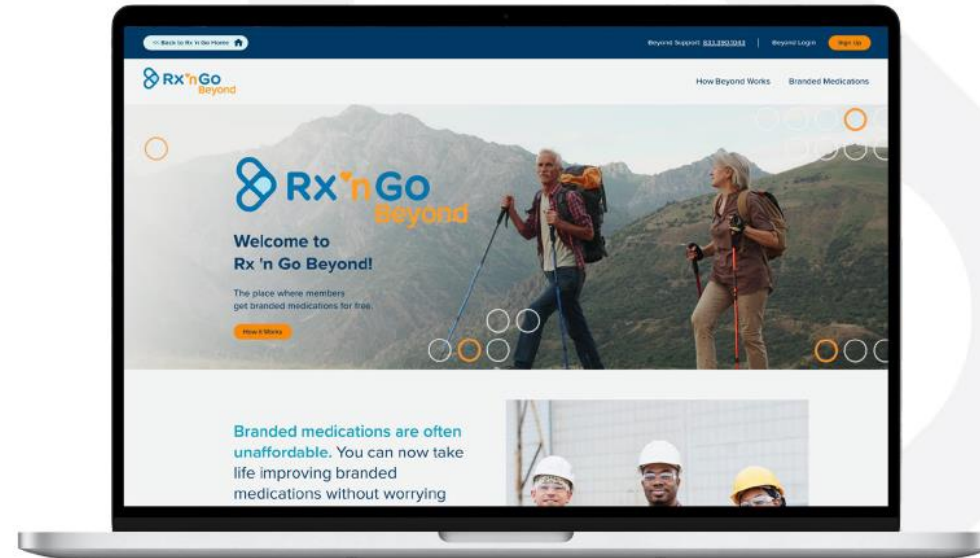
<< Back to Rx 'n Go Home

Beyond Support: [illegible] | Beyond Login | Sign Up

Rx 'n Go Beyond

How Beyond Works | Branded Medications

Rx 'n Go Beyond

Welcome to Rx 'n Go Beyond!

The place where members get branded medications for free.

How it Works

Branded medications are often unaffordable. You can now take life improving branded medications without worrying